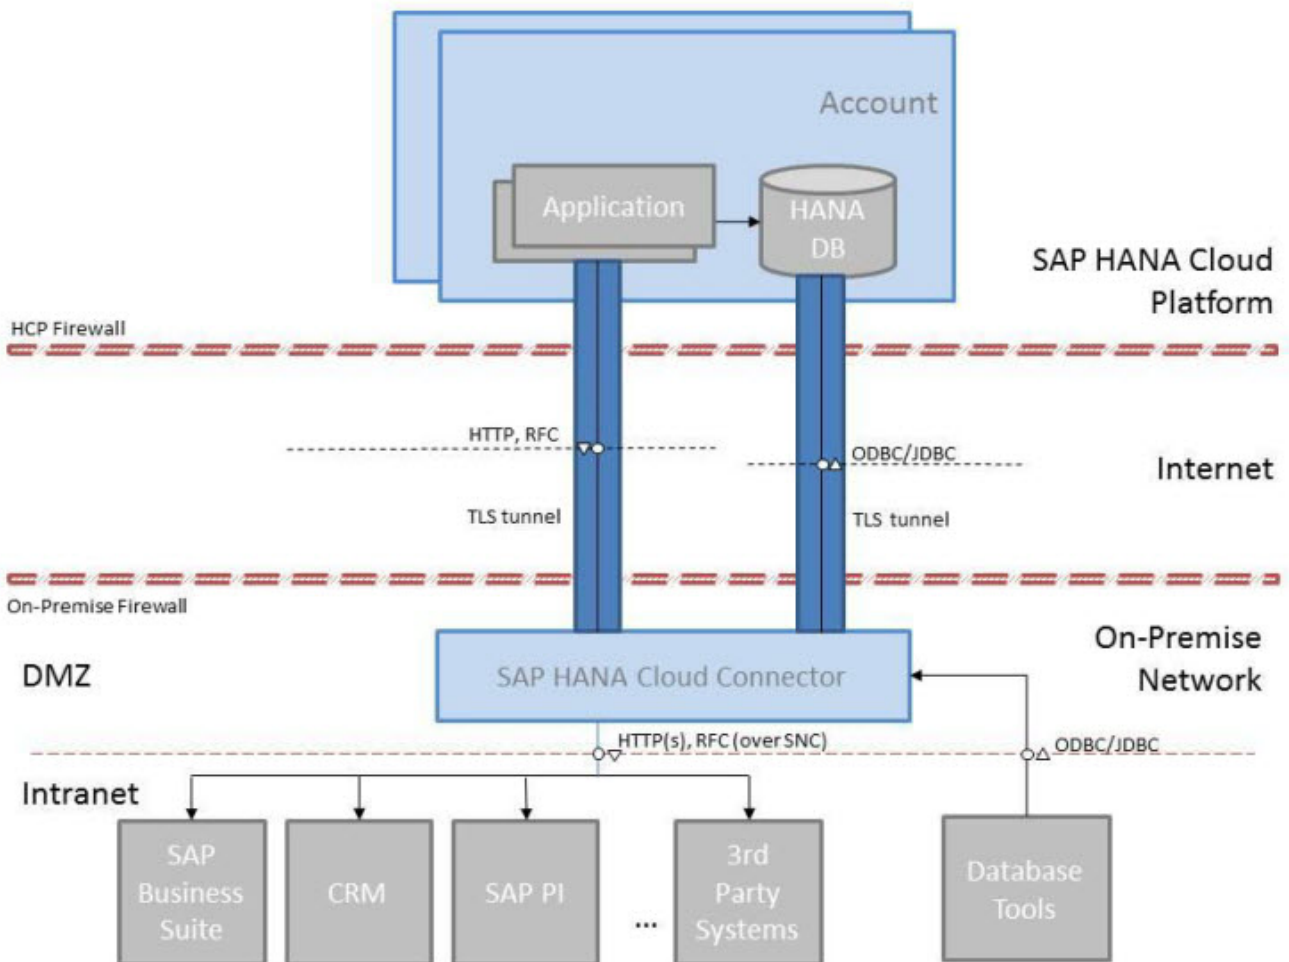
Account

Application

HANA DB

SAP HANA Cloud Platform

HCP Firewall

HTTP, RFC

ODBC/JDBC

Internet

TLS tunnel

TLS tunnel

On-Premise Firewall

On-Premise Network

DMZ

SAP HANA Cloud Connector

HTTP(s), RFC (over SNC)

ODBC/JDBC

Intranet

SAP Business Suite

CRM

SAP PI

...

3rd Party Systems

Database Tools